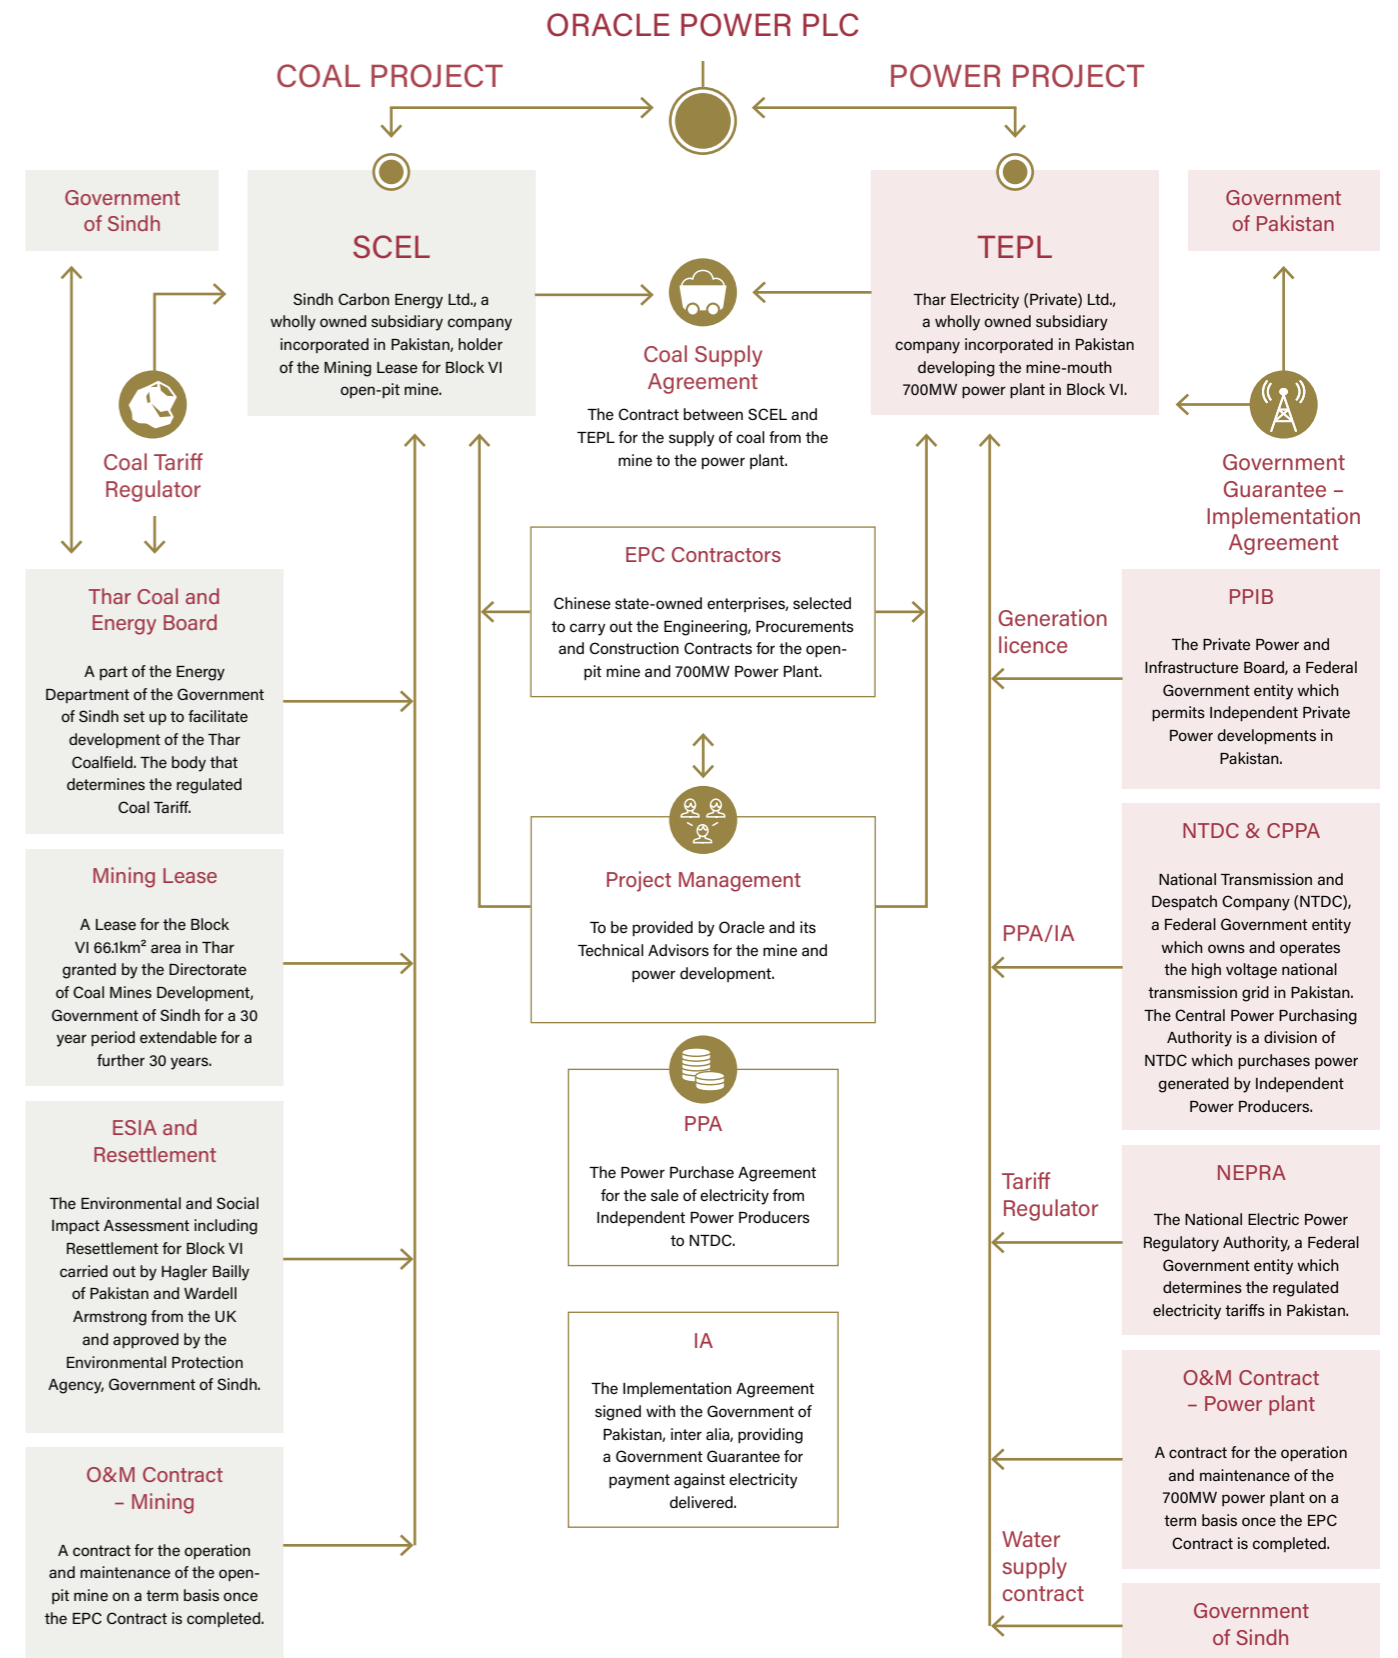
ORACLE POWER PLC

COAL PROJECT

POWER PROJECT

Government of Sindh

SCEL

Sindh Carbon Energy Ltd., a wholly owned subsidiary company incorporated in Pakistan, holder of the Mining Lease for Block VI open-pit mine.

Coal Supply Agreement

The Contract between SCEL and TEPL for the supply of coal from the mine to the power plant.

TEPL

Thar Electricity (Private) Ltd., a wholly owned subsidiary company incorporated in Pakistan developing the mine-mouth 700MW power plant in Block VI.

Government of Pakistan

Coal Tariff Regulator

Government Guarantee – Implementation Agreement

Thar Coal and Energy Board

A part of the Energy Department of the Government of Sindh set up to facilitate development of the Thar Coalfield. The body that determines the regulated Coal Tariff.

EPC Contractors

Chinese state-owned enterprises, selected to carry out the Engineering, Procurements and Construction Contracts for the open-pit mine and 700MW Power Plant.

Generation licence

PPIB

The Private Power and Infrastructure Board, a Federal Government entity which permits Independent Private Power developments in Pakistan.

Mining Lease

A Lease for the Block VI 66.1km² area in Thar granted by the Directorate of Coal Mines Development, Government of Sindh for a 30 year period extendable for a further 30 years.

Project Management

To be provided by Oracle and its Technical Advisors for the mine and power development.

PPA/IA

NTDC & CPPA

National Transmission and Despatch Company (NTDC), a Federal Government entity which owns and operates the high voltage national transmission grid in Pakistan. The Central Power Purchasing Authority is a division of NTDC which purchases power generated by Independent Power Producers.

ESIA and Resettlement

The Environmental and Social Impact Assessment including Resettlement for Block VI carried out by Hagler Bailly of Pakistan and Wardell Armstrong from the UK and approved by the Environmental Protection Agency, Government of Sindh.

PPA

The Power Purchase Agreement for the sale of electricity from Independent Power Producers to NTDC.

Tariff Regulator

NEPRA

The National Electric Power Regulatory Authority, a Federal Government entity which determines the regulated electricity tariffs in Pakistan.

IA

The Implementation Agreement signed with the Government of Pakistan, inter alia, providing a Government Guarantee for payment against electricity delivered.

O&M Contract – Power plant

A contract for the operation and maintenance of the 700MW power plant on a term basis once the EPC Contract is completed.

O&M Contract – Mining

A contract for the operation and maintenance of the open-pit mine on a term basis once the EPC Contract is completed.

Water supply contract

Government of Sindh